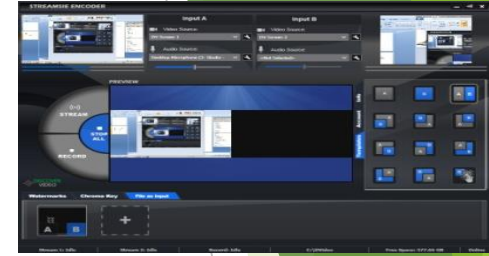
STREAMSIE ENCODER

Input A

Input B

Video Source

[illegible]

Audio Source

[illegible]

Video Source

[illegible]

Audio Source

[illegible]

PREVIEW

STREAM

STOP ALL

RECORD

Watermarks

Chroma Key

Pic as Input

A B

+

Stream 1: Idle

Stream 2: Idle

Record: Idle

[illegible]

Free Space: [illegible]

Online